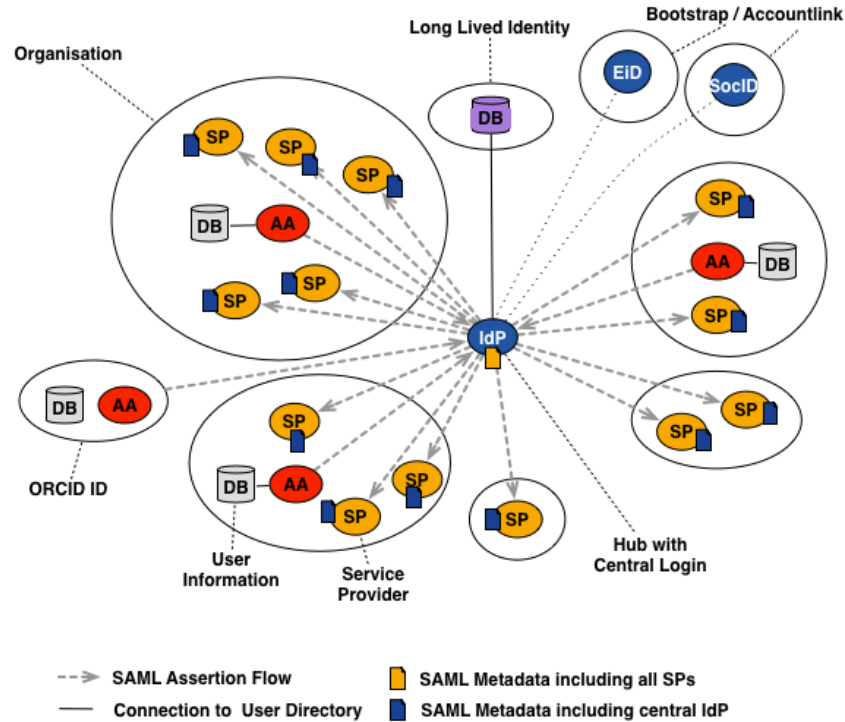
Long Lived Identity

Bootstrap / Accountlink

Organisation

DB

EiD

SocID

SP

SP

SP

DB

AA

SP

AA

DB

SP

SP

SP

IdP

DB

AA

SP

SP

SP

SP

DB

AA

SP

SP

ORCID ID

User Information

Service Provider

Hub with Central Login

SAML Assertion Flow

Connection to User Directory

SAML Metadata including all SPs

SAML Metadata including central IdP